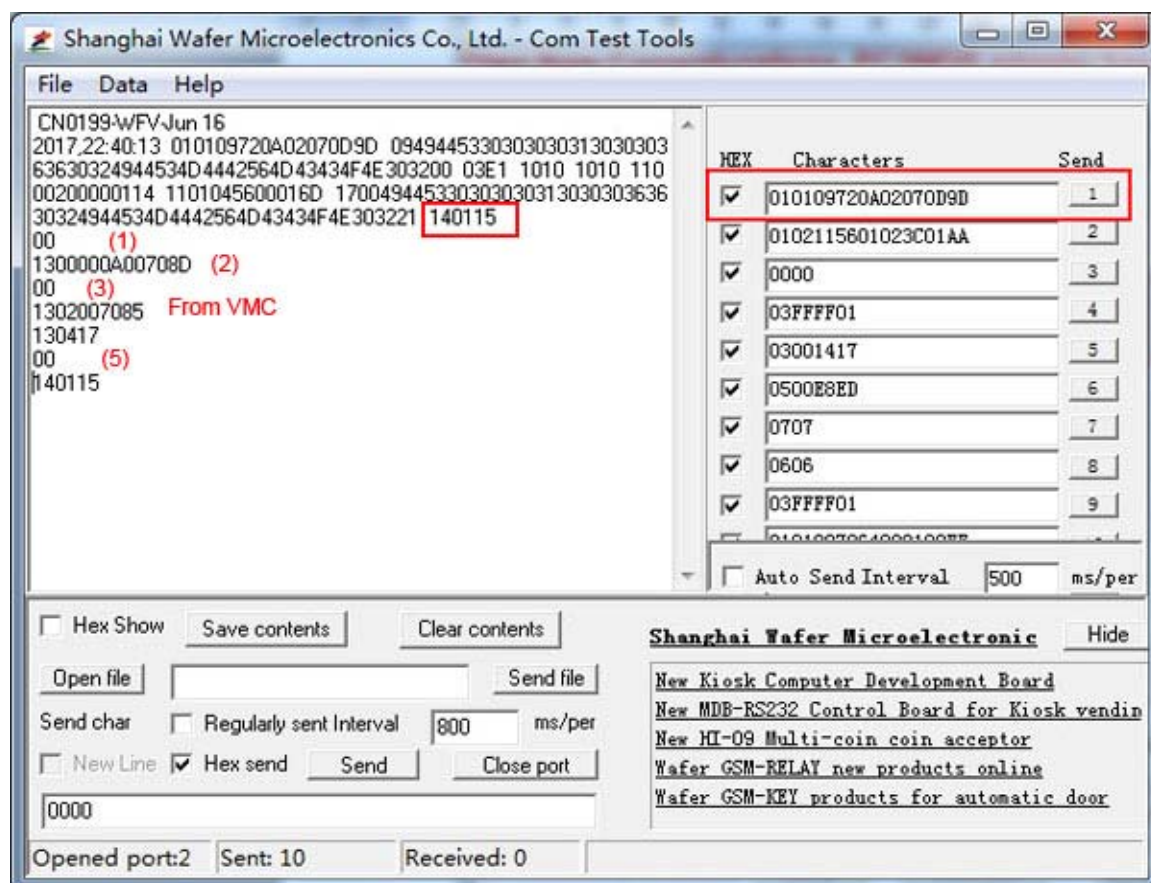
Shanghai Wafer Microelectronics Co., Ltd. - Com Test Tools

File Data Help

CN0199-WFV-Jun 16
2017,22:40:13 010109720A02070D9D 09494453303030303130303036363030324944534D4442564D43434F4E303200 03E1 1010 1010 110 00200000114 1101045600016D 17004944533030303031303030363630324944534D4442564D43434F4E303221 140115
00 (1)
1300000A00708D (2)
00 (3)
1302007085 From VMC
130417
00 (5)
140115

| HEX | Characters | Send |
|---|---|---|
| ☑ | 010109720A02070D9D | 1 |
| ☑ | 0102115601023C01AA | 2 |
| ☑ | 0000 | 3 |
| ☑ | 03FFFF01 | 4 |
| ☑ | 03001417 | 5 |
| ☑ | 0500E8ED | 6 |
| ☑ | 0707 | 7 |
| ☑ | 0606 | 8 |
| ☑ | 03FFFF01 | 9 |
| | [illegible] | |

Auto Send Interval 500 ms/per

Hex Show Save contents Clear contents

Shanghai Wafer Microelectronic Hide

Open file Send file

Send char Regularly sent Interval 800 ms/per

New Line Hex send Send Close port

0000

New Kiosk Computer Development Board
New MDB-RS232 Control Board for Kiosk vendin
New HI-09 Multi-coin coin acceptor
Wafer GSM-RELAY new products online
Wafer GSM-KEY products for automatic door

Opened port:2 Sent: 10 Received: 0